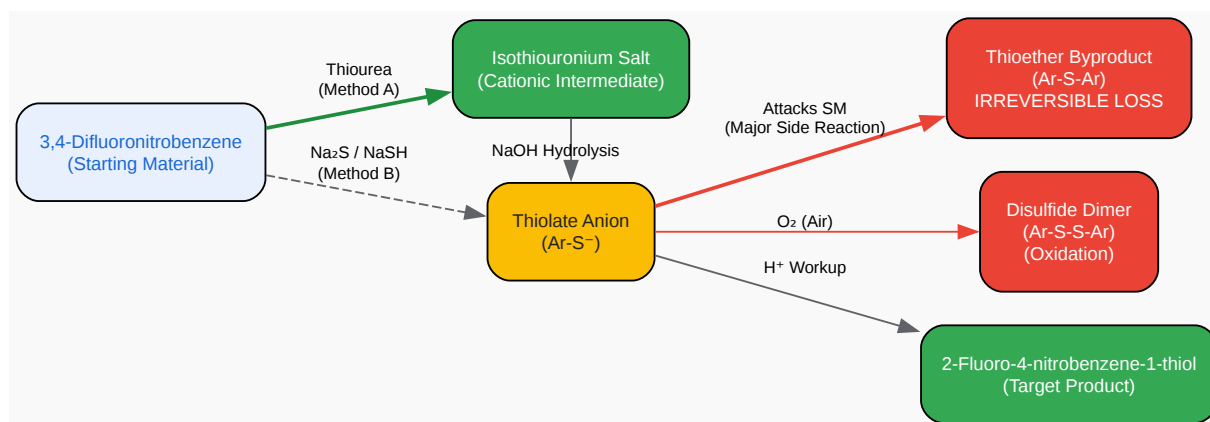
3,4-Difluoronitrobenzene
(Starting Material)

Thiourea
(Method A)

Isothiouronium Salt
(Cationic Intermediate)

Na$_2$S / NaSH
(Method B)

NaOH Hydrolysis

Thiolate Anion
(Ar-S$^-$)

Attacks SM
(Major Side Reaction)

Thioether Byproduct
(Ar-S-Ar)
IRREVERSIBLE LOSS

O$_2$ (Air)

Disulfide Dimer
(Ar-S-S-Ar)
(Oxidation)

H$^+$ Workup

2-Fluoro-4-nitrobenzene-1-thiol
(Target Product)